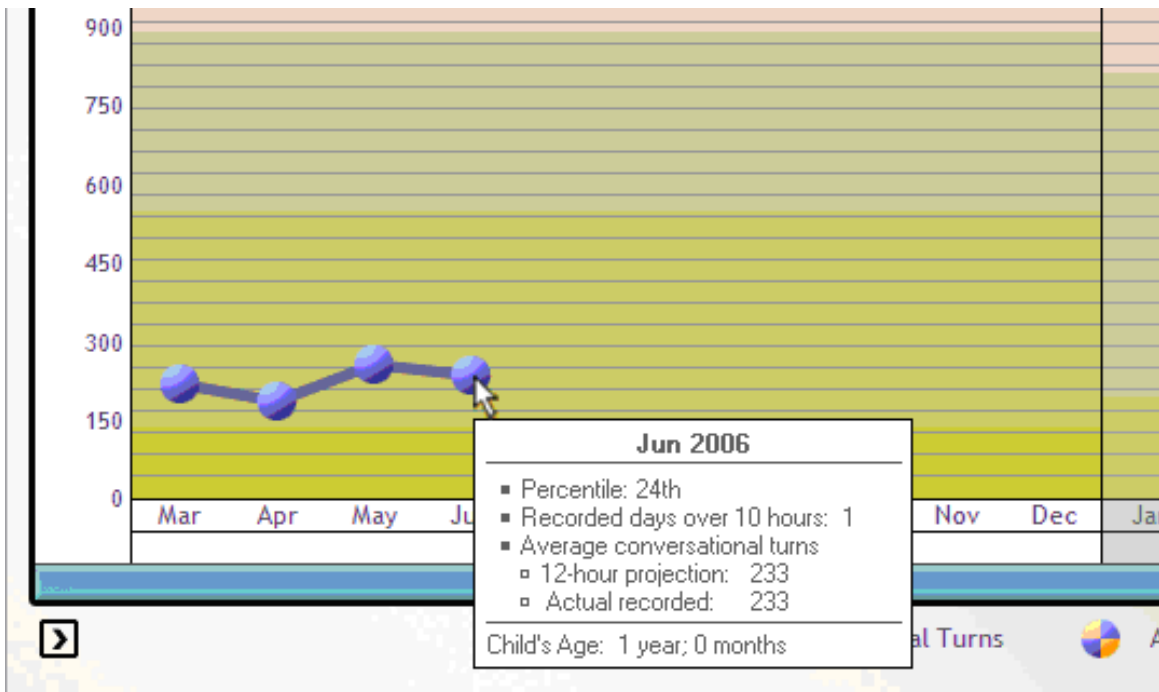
900
750
600
450
300
150
0
Mar
Apr
May
Ju
Nov
Dec
Ja

Jun 2006

Percentile: 24th
Recorded days over 10 hours: 1
Average conversational turns
12-hour projection: 233
Actual recorded: 233

Child's Age: 1 year; 0 months

al Turns
A